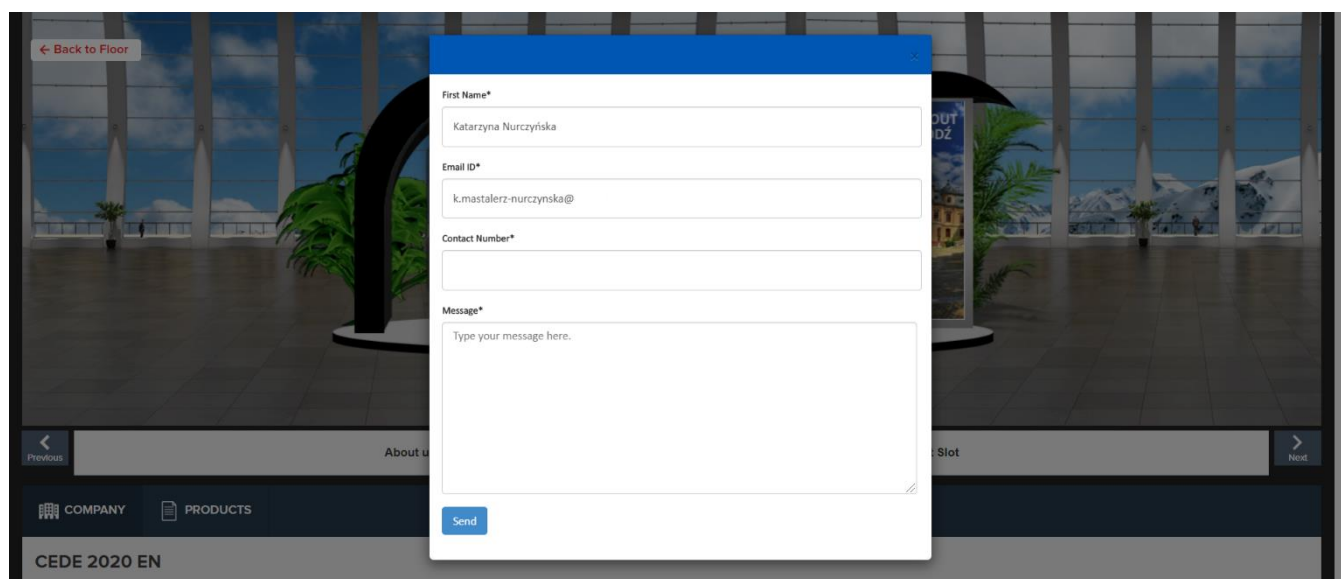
← Back to Floor

×

First Name*

Katarzyna Nurczyńska

Email ID*

k.mastalerz-nurczynska@

Contact Number*

Message*

Type your message here.

Send

UT
DŹ

Previous

About u

: Slot

Next

COMPANY

PRODUCTS

CEDE 2020 EN